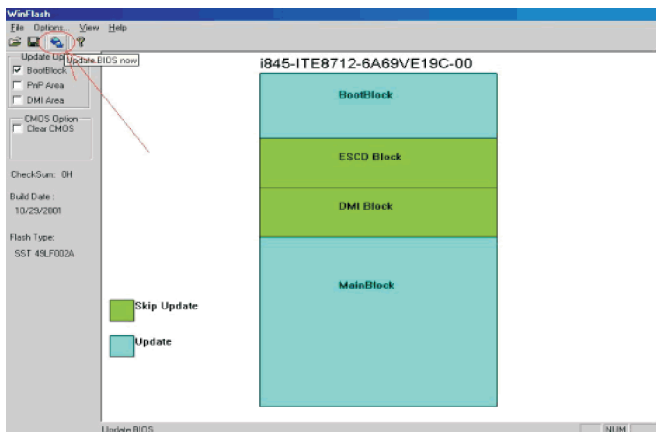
WinFlash

File Options View Help

Update BIOS now

Update Up

BootBlock

PnP Area

DMI Area

CMOS Option

Clear CMOS

CheckSum: 0H

Build Date: 10/29/2001

Flash Type: SST 49LF002A

i845-ITE8712-6A69VE19C-00

BootBlock

ESCD Block

DMI Block

MainBlock

Skip Update

Update

Update BIOS

NUM